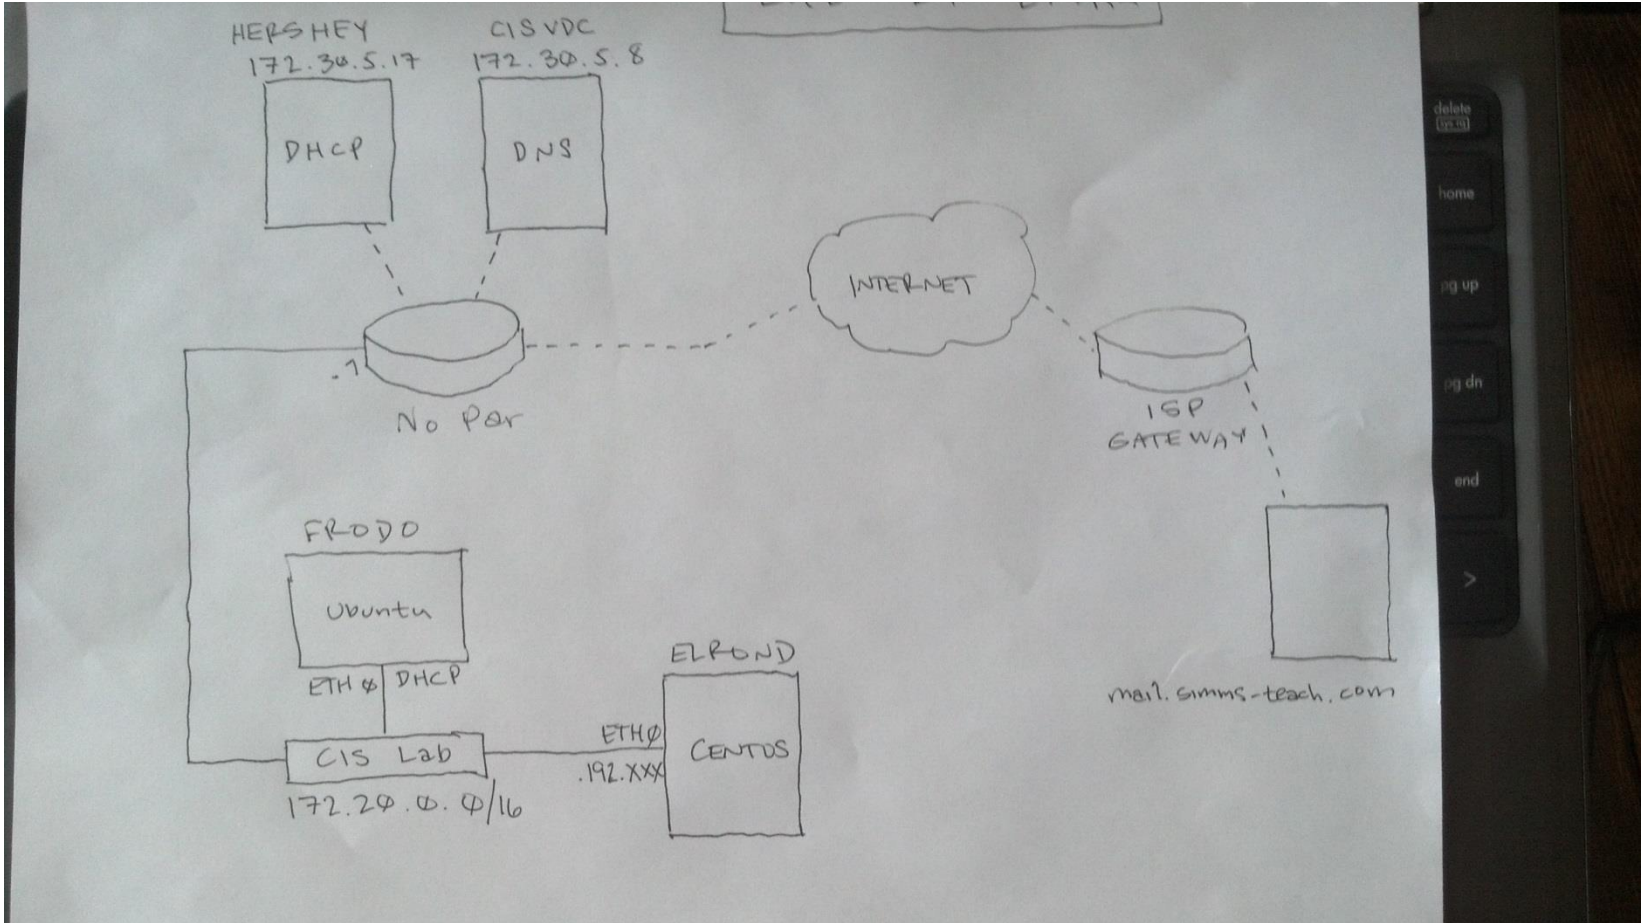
HERSHEY
172.30.5.17

DHCP

CIS VDC
172.30.5.8

DNS

INTERNET

.1

No Par

ISP
GATEWAY

FRODO

Ubuntu

ETH Ø DHCP

CIS Lab
172.20.0.0/16

ETHØ
.192.XXX

ELROND

CENTOS

mail.simms-teach.com

delete
home
pg up
pg dn
end
>